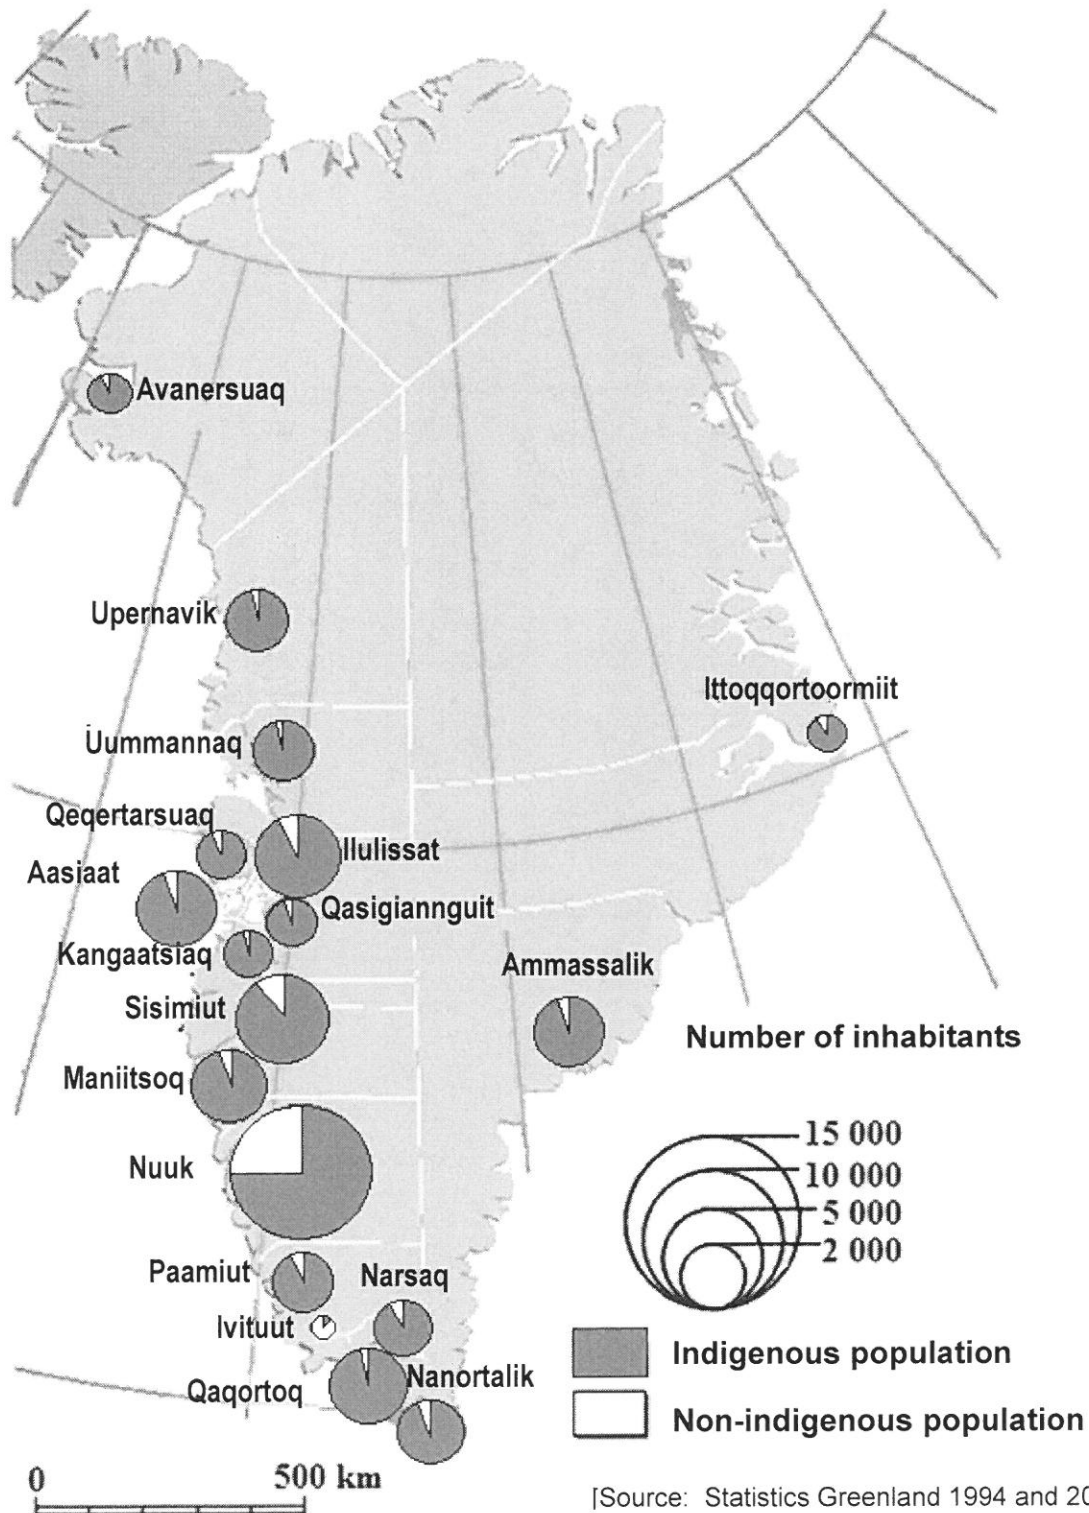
Avanersuaq

Upernavik

Ittoqqortoormiit

Uummannaq

Qeqertarsuaq

Ilulissat

Aasiaat

Qasigiannguit

Kangaatsiaq

Ammassalik

Sisimiut

Number of inhabitants

Maniitsoq

15 000
10 000
5 000
2 000

Nuuk

Paamiut

Narsaq

Ivituut

Indigenous population

Qaqortoq

Nanortalik

Non-indigenous population

0 500 km

[Source: Statistics Greenland 1994 and 20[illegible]